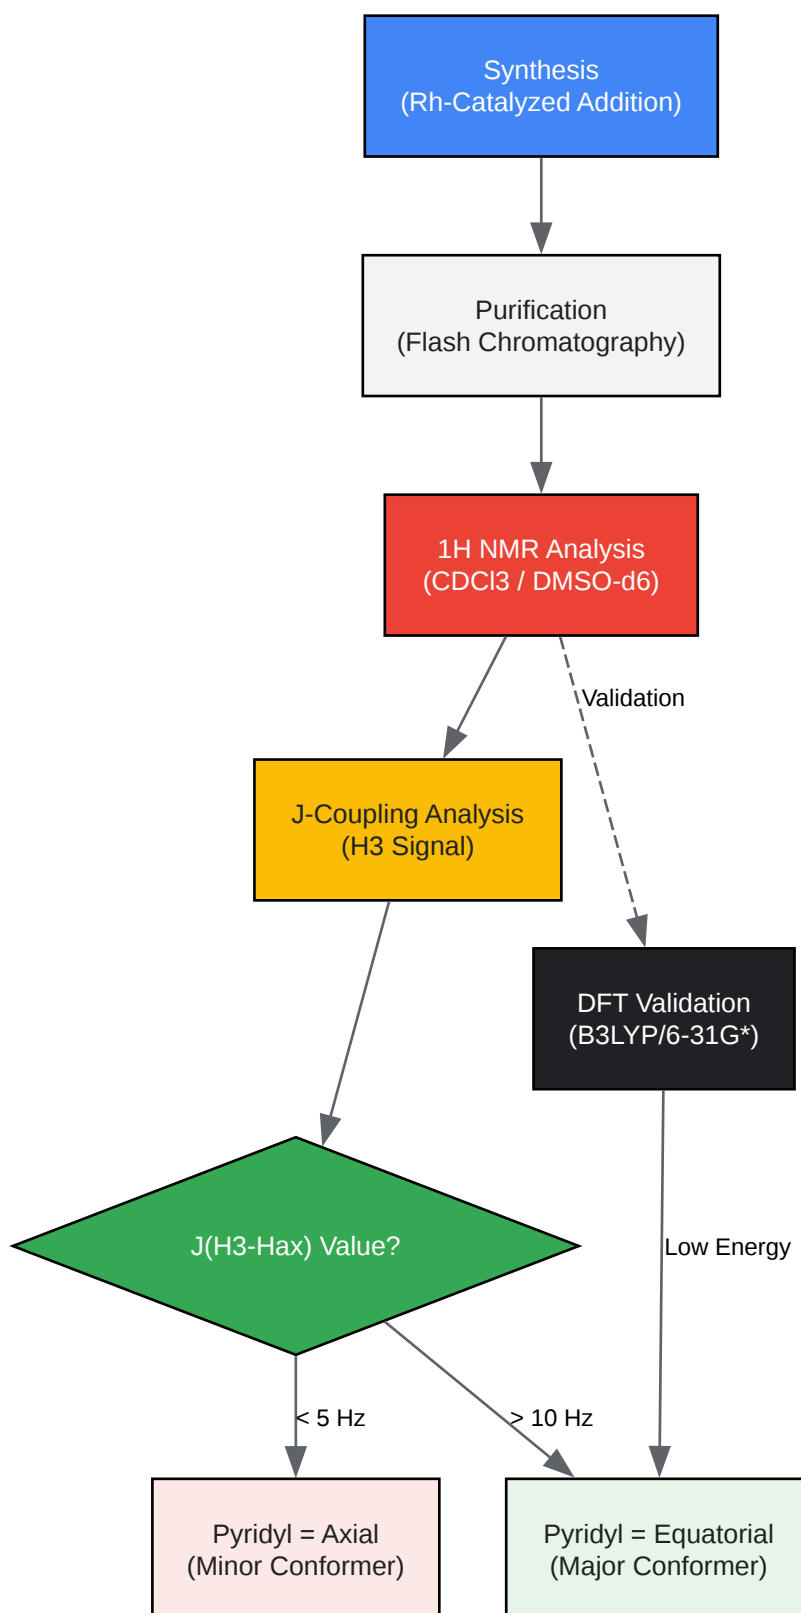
Synthesis
(Rh-Catalyzed Addition)

Purification
(Flash Chromatography)

1H NMR Analysis
(CDCl3 / DMSO-d6)

Validation

J-Coupling Analysis
(H3 Signal)

DFT Validation
(B3LYP/6-31G*)

J(H3-Hax) Value?

Low Energy

< 5 Hz

> 10 Hz

Pyridyl = Axial
(Minor Conformer)

Pyridyl = Equatorial
(Major Conformer)